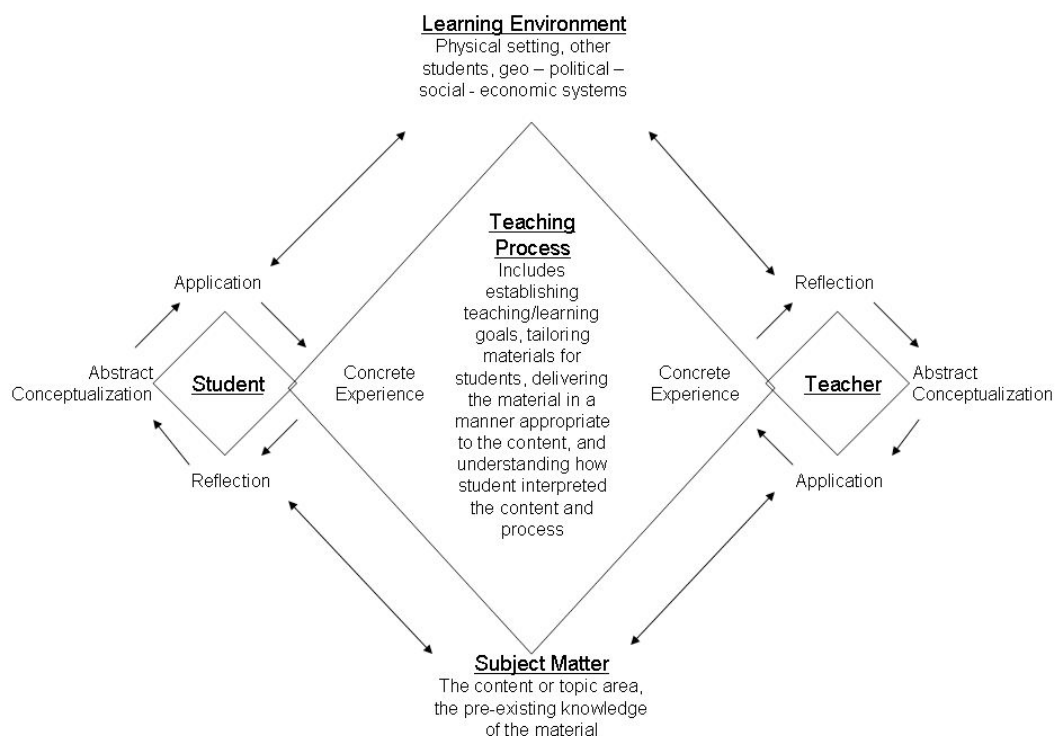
Learning Environment
Physical setting, other students, geo – political – social - economic systems

Teaching Process
Includes establishing teaching/learning goals, tailoring materials for students, delivering the material in a manner appropriate to the content, and understanding how student interpreted the content and process

Application

Abstract Conceptualization

Student

Concrete Experience

Reflection

Reflection

Concrete Experience

Teacher

Abstract Conceptualization

Application

Subject Matter
The content or topic area, the pre-existing knowledge of the material